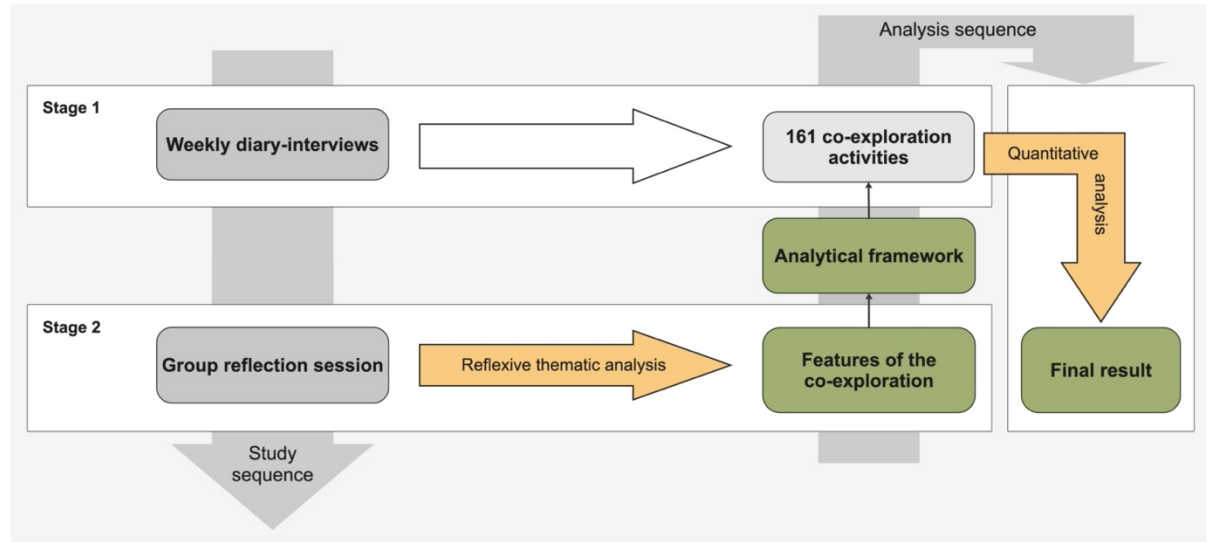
Analysis sequence

Stage 1

Weekly diary-interviews

161 co-exploration activities

Quantitative analysis

Analytical framework

Stage 2

Group reflection session

Reflexive thematic analysis

Features of the co-exploration

Final result

Study sequence